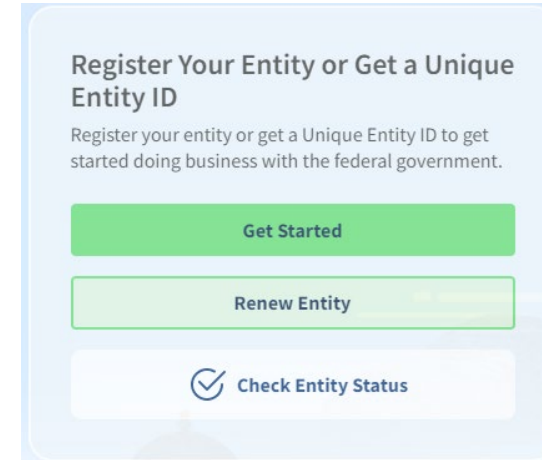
Register Your Entity or Get a Unique Entity ID

Register your entity or get a Unique Entity ID to get started doing business with the federal government.

Get Started

Renew Entity

Check Entity Status